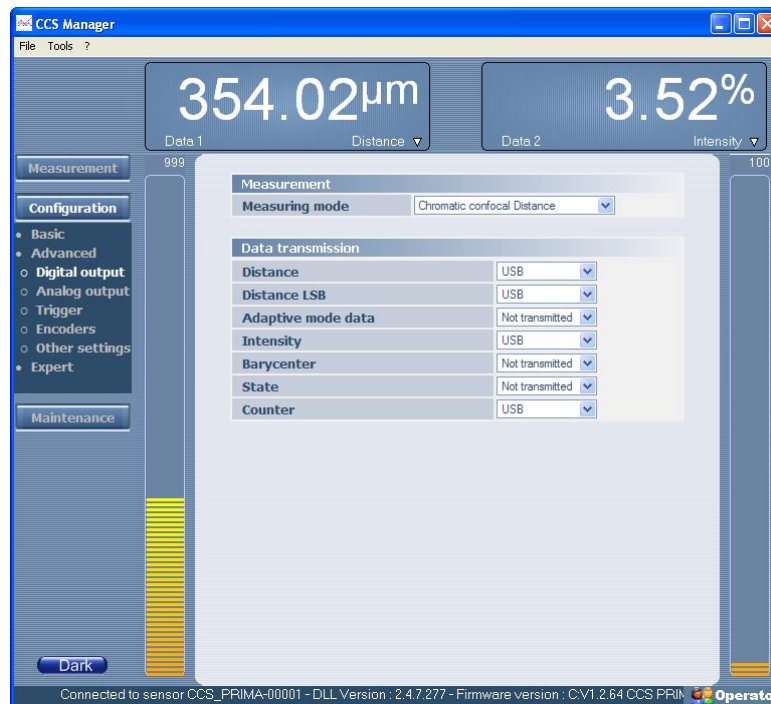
CCS Manager

File Tools ?

354.02µm

Data 1 Distance

3.52%

Data 2 Intensity

999

100

Measurement

Configuration

• Basic
• Advanced
○ Digital output
○ Analog output
○ Trigger
○ Encoders
○ Other settings
• Expert

Maintenance

| Measurement | |
|---|---|
| Measuring mode | Chromatic confocal Distance |

| Data transmission | |
|---|---|
| Distance | USB |
| Distance LSB | USB |
| Adaptive mode data | Not transmitted |
| Intensity | USB |
| Barycenter | Not transmitted |
| State | Not transmitted |
| Counter | USB |

Dark

Connected to sensor CCS_PRIMA-00001 - DLL Version : 2.4.7.277 - Firmware version : C:V1.2.64 CCS PRIM

Operato